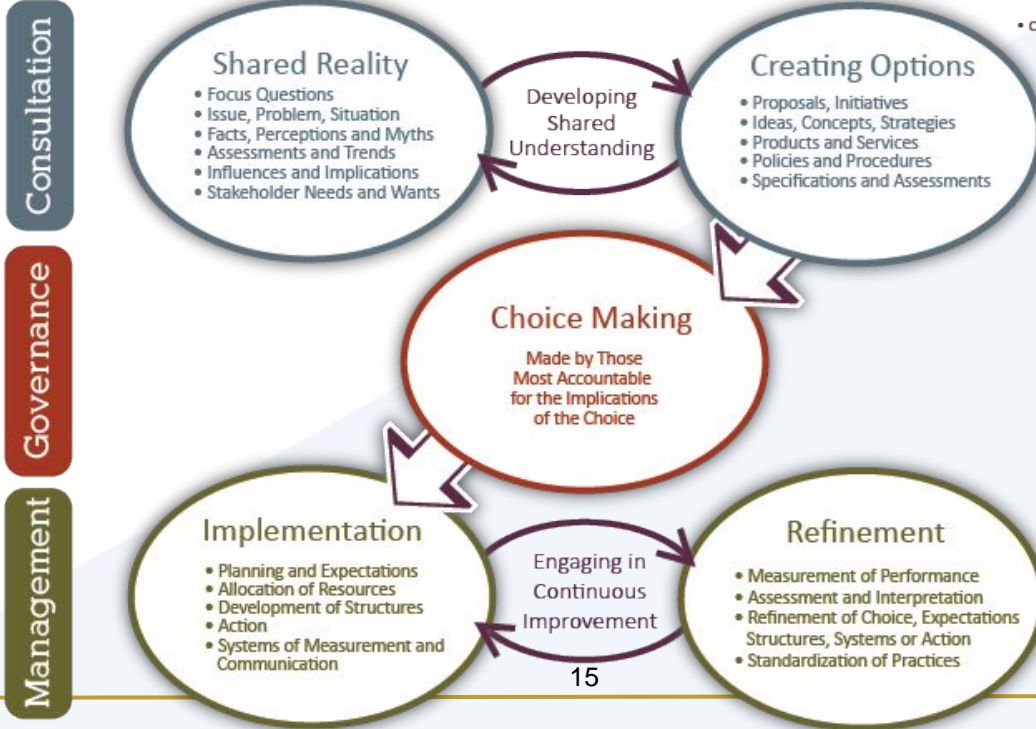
Consultation

Governance

Management

Shared Reality
• Focus Questions
• Issue, Problem, Situation
• Facts, Perceptions and Myths
• Assessments and Trends
• Influences and Implications
• Stakeholder Needs and Wants

Developing Shared Understanding

Creating Options
• Proposals, Initiatives
• Ideas, Concepts, Strategies
• Products and Services
• Policies and Procedures
• Specifications and Assessments

Choice Making
Made by Those Most Accountable for the Implications of the Choice

Implementation
• Planning and Expectations
• Allocation of Resources
• Development of Structures
• Action
• Systems of Measurement and Communication

Engaging in Continuous Improvement

Refinement
• Measurement of Performance
• Assessment and Interpretation
• Refinement of Choice, Expectations Structures, Systems or Action
• Standardization of Practices

15